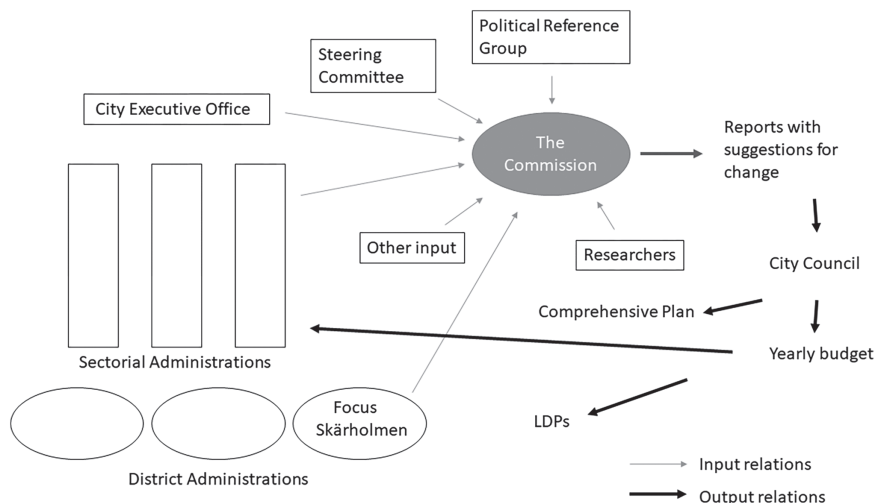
Political Reference Group

Steering Committee

City Executive Office

The Commission

Reports with suggestions for change

Other input

Researchers

City Council

Comprehensive Plan

Sectorial Administrations

Yearly budget

Focus Skärholmen

LDPs

District Administrations

Input relations

Output relations